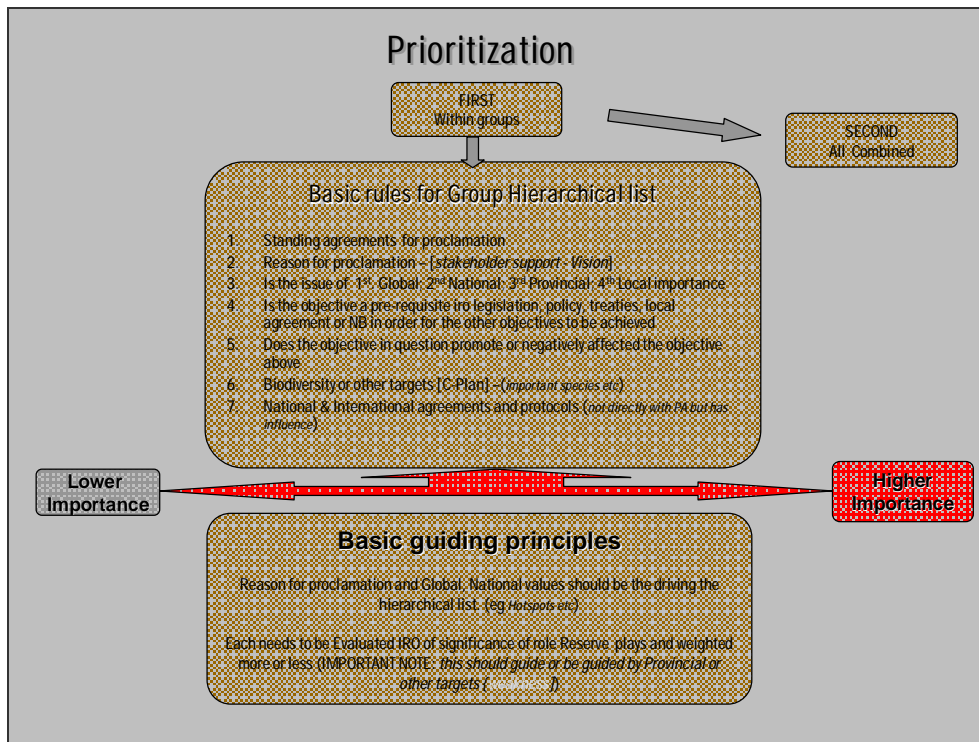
Prioritization

FIRST
Within groups

SECOND
All Combined

Basic rules for Group Hierarchical list

1. Standing agreements for proclamation
2. Reason for proclamation – [*stakeholder support - Vision*]
3. Is the issue of: 1$^{st}$. Global; 2$^{nd}$ National; 3$^{rd}$ Provincial; 4$^{th}$ Local importance
4. Is the objective a pre-requisite iro legislation, policy, treaties, local agreement or NB in order for the other objectives to be achieved
5. Does the objective in question promote or negatively affected the objective above
6. Biodiversity or other targets [C-Plan] – (*important species etc*)
7. National & International agreements and protocols (*not directly with PA but has influence*)

Lower Importance

Higher Importance

Basic guiding principles

Reason for proclamation and Global, National values should be the driving the hierarchical list. (eg *Hotspots etc*)

Each needs to be Evaluated IRO of significance of role Reserve plays and weighted more or less (IMPORTANT NOTE: *this should guide or be guided by Provincial or other targets* ([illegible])).